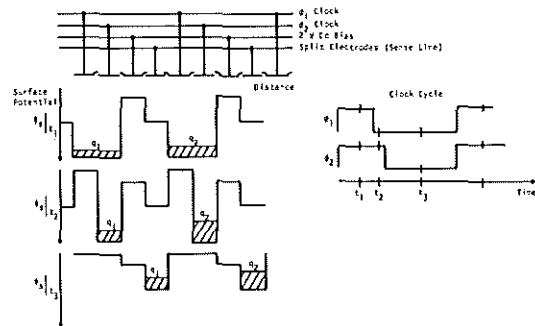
$\phi_1$ Clock
$\phi_2$ Clock
2 V Dc Bias
Split Electrodes (Sense Line)

Distance

Surface Potential
$\phi_s | t_1$
$q_1$
$q_2$

$\phi_s | t_2$
$q_1$
$q_2$

$\phi_s | t_3$
$q_1$
$q_2$

Clock Cycle
$\phi_1$
$\phi_2$
$t_1$ $t_2$ $t_3$
Time